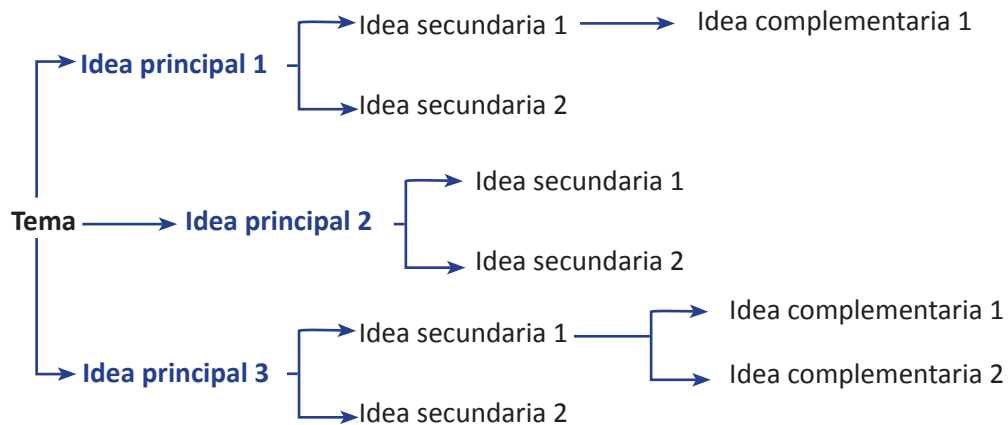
Tema

Idea principal 1
Idea secundaria 1
Idea complementaria 1
Idea secundaria 2

Idea principal 2
Idea secundaria 1
Idea secundaria 2

Idea principal 3
Idea secundaria 1
Idea complementaria 1
Idea complementaria 2
Idea secundaria 2